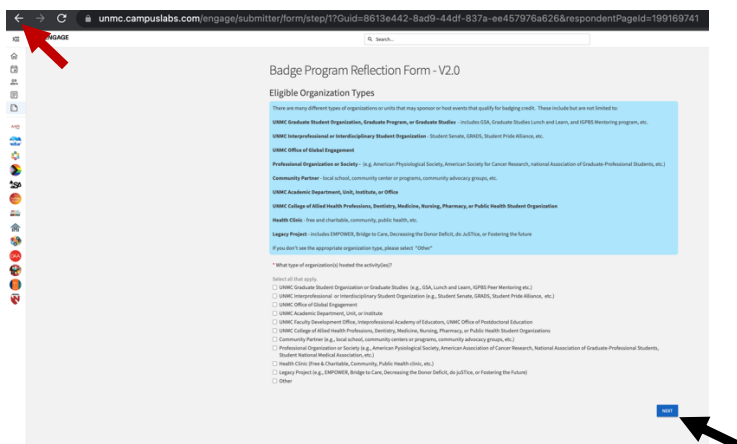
unmc.campuslabs.com/engage/submitter/form/step/1?Guid=8613e442-8ad9-44df-837a-ee457976a626&respondentPageId=199169741

ENGAGE

Search...

Badge Program Reflection Form - V2.0

Eligible Organization Types

There are many different types of organizations or units that may sponsor or host events that qualify for badging credit. These include but are not limited to:

UNMC Graduate Student Organization, Graduate Program, or Graduate Studies - includes GSA, Graduate Studies Lunch and Learn, and IGPBS Mentoring program, etc.

UNMC Interprofessional or Interdisciplinary Student Organization - Student Senate, GRADS, Student Pride Alliance, etc.

UNMC Office of Global Engagement

Professional Organization or Society - (e.g. American Physiological Society, American Society for Cancer Research, national Association of Graduate-Professional Students, etc.)

Community Partner - local school, community center or programs, community advocacy groups, etc.

UNMC Academic Department, Unit, Institute, or Office

UNMC College of Allied Health Professions, Dentistry, Medicine, Nursing, Pharmacy, or Public Health Student Organization

Health Clinic - free and charitable, community, public health, etc.

Legacy Project - includes EMPOWER, Bridge to Care, Decreasing the Donor Deficit, do JuSTice, or Fostering the future

If you don't see the appropriate organization type, please select "Other"

* What type of organization(s) hosted the activity(ies)?

Select all that apply

UNMC Graduate Student Organization or Graduate Studies (e.g., GSA, Lunch and Learn, IGPBS Peer Mentoring etc.)
UNMC Interprofessional or Interdisciplinary Student Organization (e.g., Student Senate, GRADS, Student Pride Alliance, etc.)
UNMC Office of Global Engagement
UNMC Academic Department, Unit, or Institute
UNMC Faculty Development Office, Interprofessional Academy of Educators, UNMC Office of Postdoctoral Education
UNMC College of Allied Health Professions, Dentistry, Medicine, Nursing, Pharmacy, or Public Health Student Organizations
Community Partner (e.g., local school, community centers or programs, community advocacy groups, etc.)
Professional Organization or Society (e.g., American Physiological Society, American Association of Cancer Research, National Association of Graduate-Professional Students, Student National Medical Association, etc.)
Health Clinic (Free & Charitable, Community, Public Health clinic, etc.)
Legacy Project (e.g., EMPOWER, Bridge to Care, Decreasing the Donor Deficit, do JuSTice, or Fostering the Future)
Other

NEXT